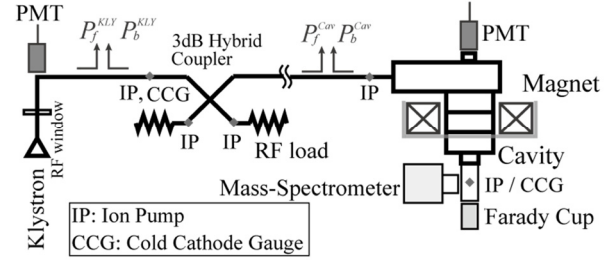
PMT
$P_f^{KLY}$ $P_b^{KLY}$
3dB Hybrid Coupler
$P_f^{Cav}$ $P_b^{Cav}$
PMT
Magnet
IP, CCG
IP
IP
IP
RF load
RF window
Klystron
Cavity
Mass-Spectrometer
IP / CCG
Farady Cup
IP: Ion Pump
CCG: Cold Cathode Gauge